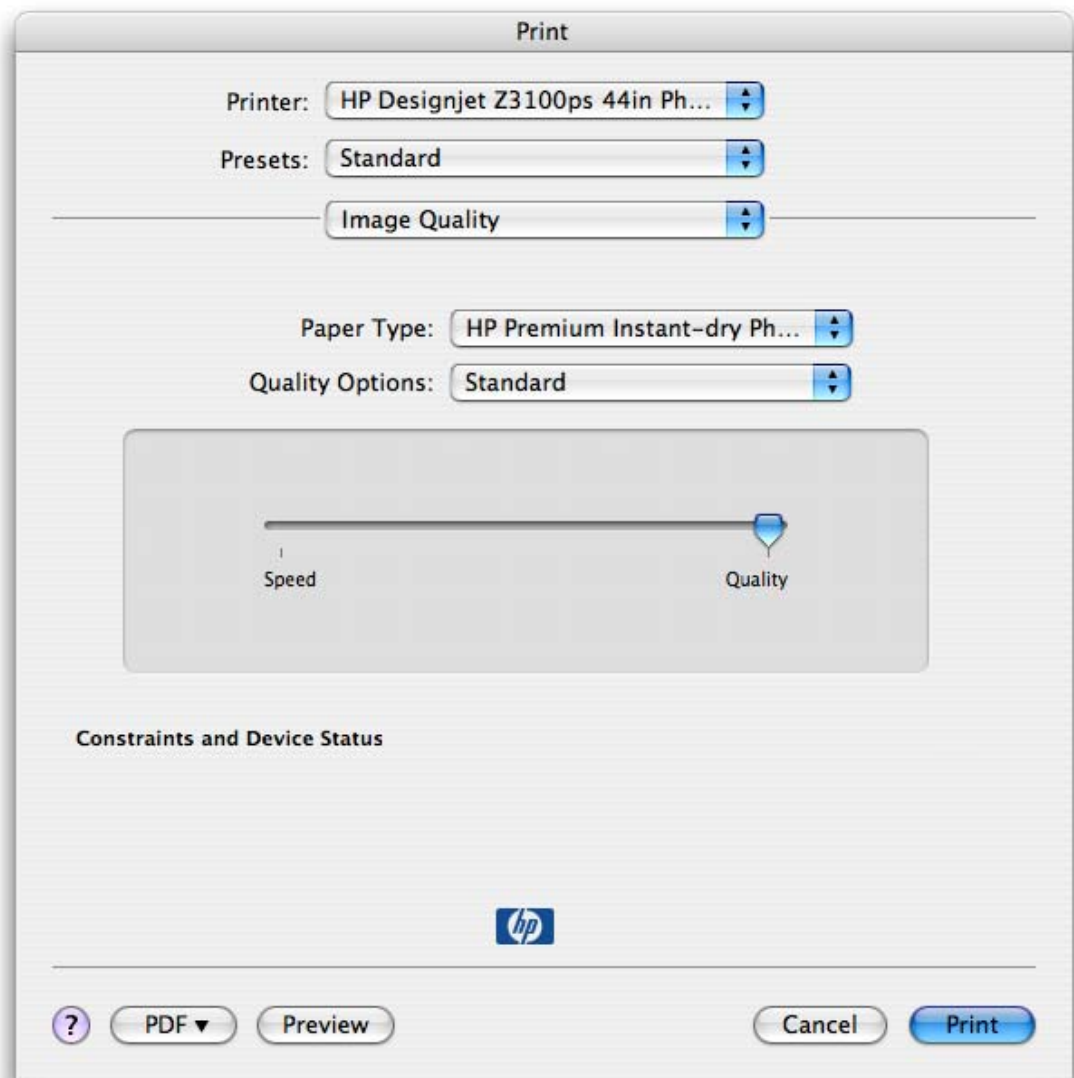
Print

Printer: HP Designjet Z3100ps 44in Ph...

Presets: Standard

Image Quality

Paper Type: HP Premium Instant-dry Ph...

Quality Options: Standard

Speed

Quality

Constraints and Device Status

hp

?

PDF ▾

Preview

Cancel

Print